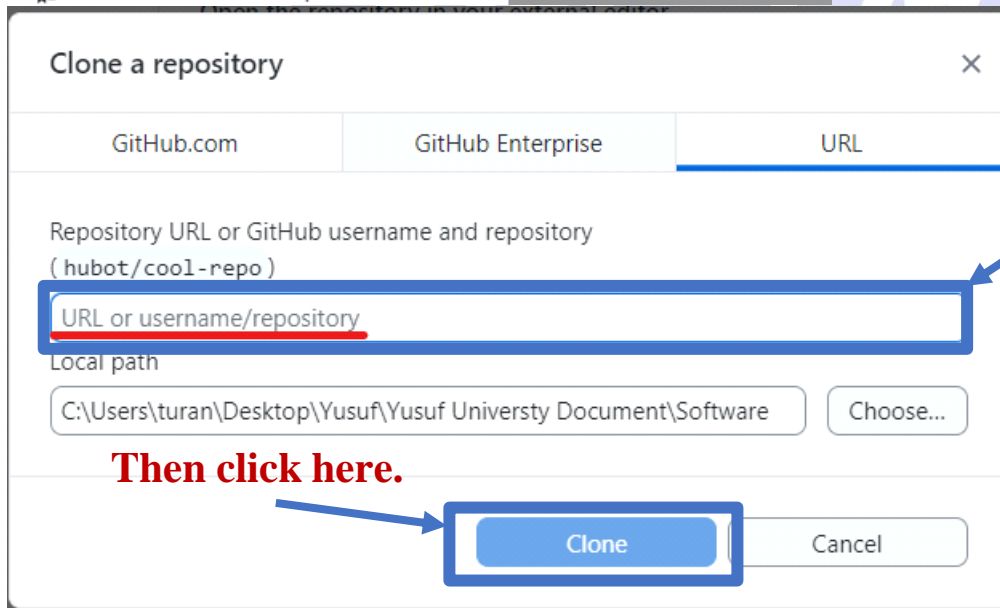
Open the repository in your external editor

Clone a repository

×

GitHub.com

GitHub Enterprise

URL

Repository URL or GitHub username and repository
( hubot/cool-repo )

URL or username/repository

Local path

C:\Users\turan\Desktop\Yusuf\Yusuf Universty Document\Software

Choose...

Then click here.

Clone

Cancel